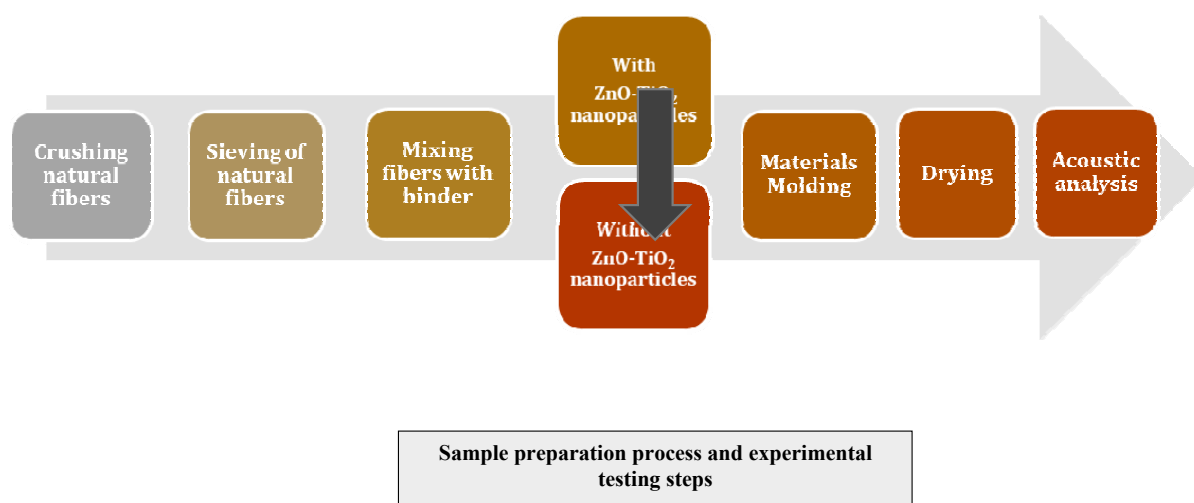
Crushing natural fibers

Sieving of natural fibers

Mixing fibers with binder

With $ZnO\text{-}TiO_2$ nanoparticles

Without $ZnO\text{-}TiO_2$ nanoparticles

Materials Molding

Drying

Acoustic analysis

Sample preparation process and experimental testing steps